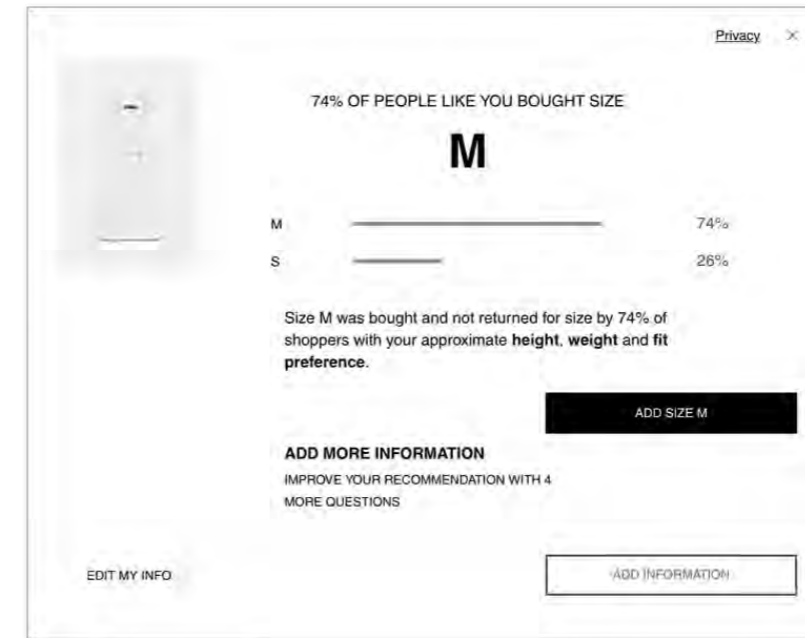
Privacy ×

74% OF PEOPLE LIKE YOU BOUGHT SIZE

M

M 74%

S 26%

Size M was bought and not returned for size by 74% of shoppers with your approximate **height**, **weight** and **fit preference**.

ADD SIZE M

ADD MORE INFORMATION

IMPROVE YOUR RECOMMENDATION WITH 4 MORE QUESTIONS

EDIT MY INFO

ADD INFORMATION